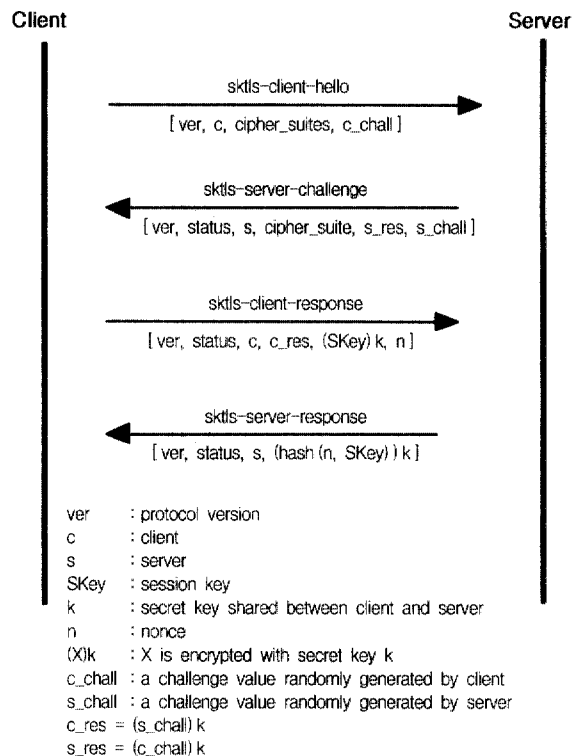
Client

Server

sktls-client-hello

[ ver, c, cipher_suites, c_chall ]

sktls-server-challenge

[ ver, status, s, cipher_suite, s_res, s_chall ]

sktls-client-response

[ ver, status, c, c_res, (SKey) k, n ]

sktls-server-response

[ ver, status, s, (hash (n, SKey) ) k ]

ver : protocol version
c : client
s : server
SKey : session key
k : secret key shared between client and server
n : nonce
(X)k : X is encrypted with secret key k
c_chall : a challenge value randomly generated by client
s_chall : a challenge value randomly generated by server
c_res = (s_chall) k
s_res = (c_chall) k